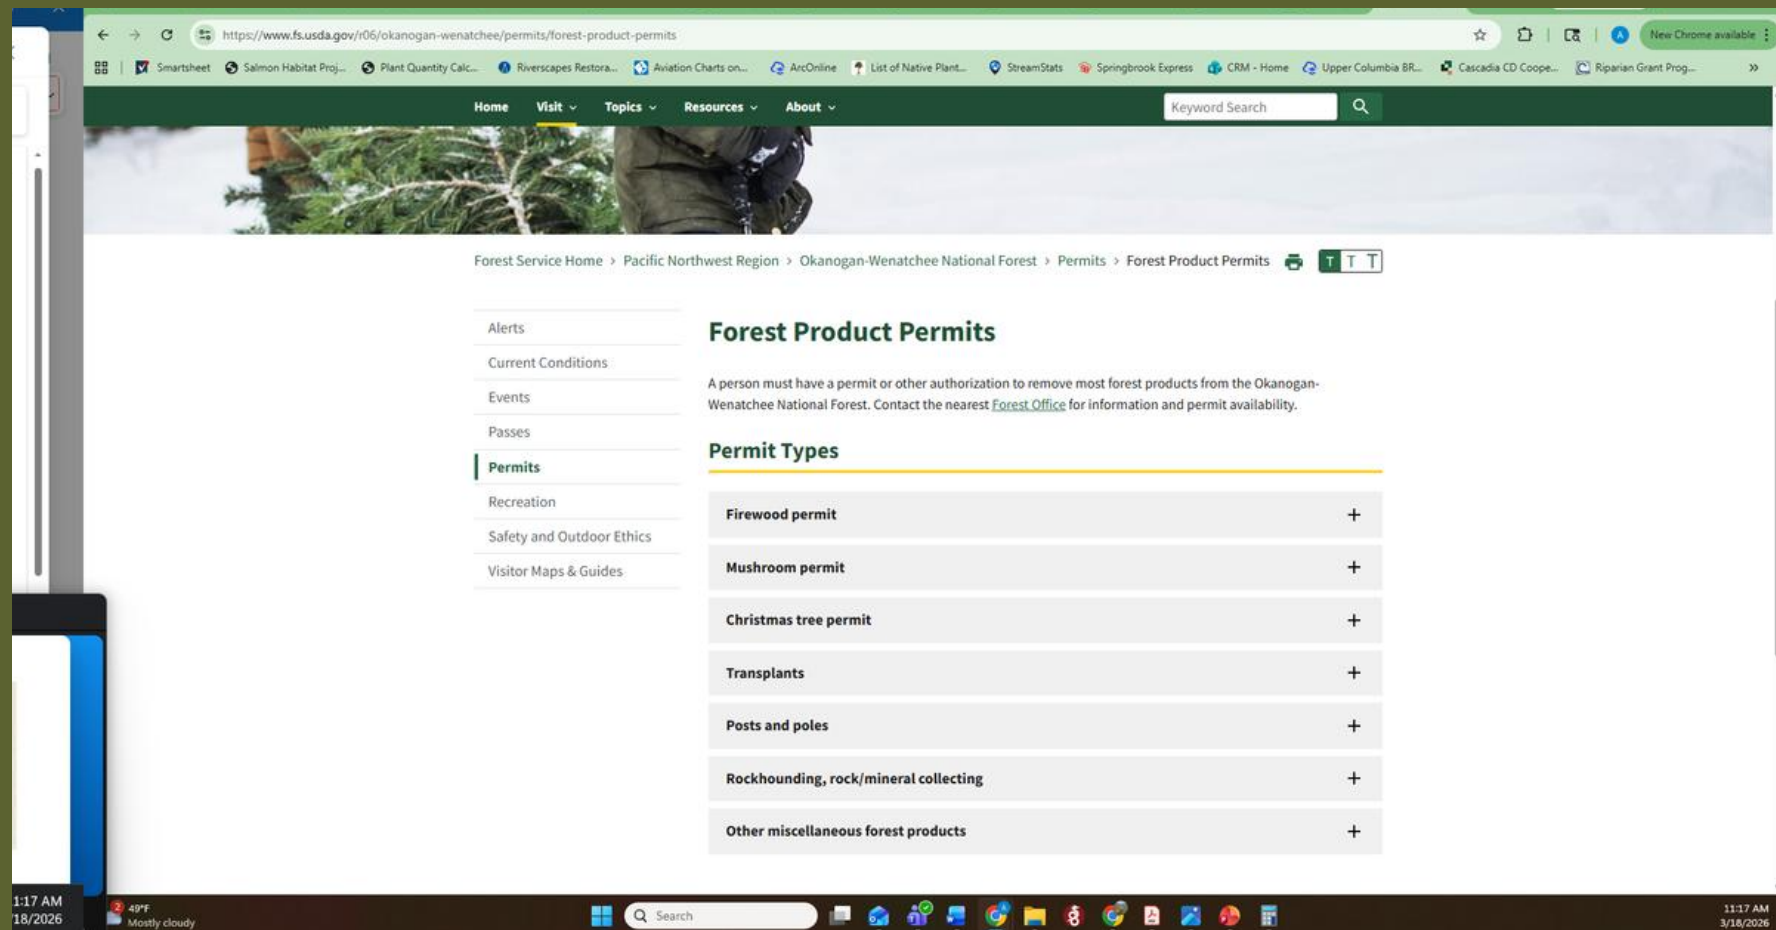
https://www.fs.usda.gov/r06/okanogan-wenatchee/permits/forest-product-permits

New Chrome available

Smartsheet  Salmon Habitat Proj...  Plant Quantity Calc...  Riverscapes Restora...  Aviation Charts on...  ArcOnline  List of Native Plant...  StreamStats  Springbrook Express  CRM - Home  Upper Columbia BR...  Cascadia CD Coope...  Riparian Grant Prog...

Home  Visit  Topics  Resources  About  Keyword Search

Forest Service Home › Pacific Northwest Region › Okanogan-Wenatchee National Forest › Permits › Forest Product Permits

T T T

Alerts
Current Conditions
Events
Passes
Permits
Recreation
Safety and Outdoor Ethics
Visitor Maps & Guides

Forest Product Permits

A person must have a permit or other authorization to remove most forest products from the Okanogan-Wenatchee National Forest. Contact the nearest Forest Office for information and permit availability.

Permit Types

Firewood permit +
Mushroom permit +
Christmas tree permit +
Transplants +
Posts and poles +
Rockhounding, rock/mineral collecting +
Other miscellaneous forest products +

1:17 AM
18/2026

49°F
Mostly cloudy

Search

11:17 AM
3/18/2026